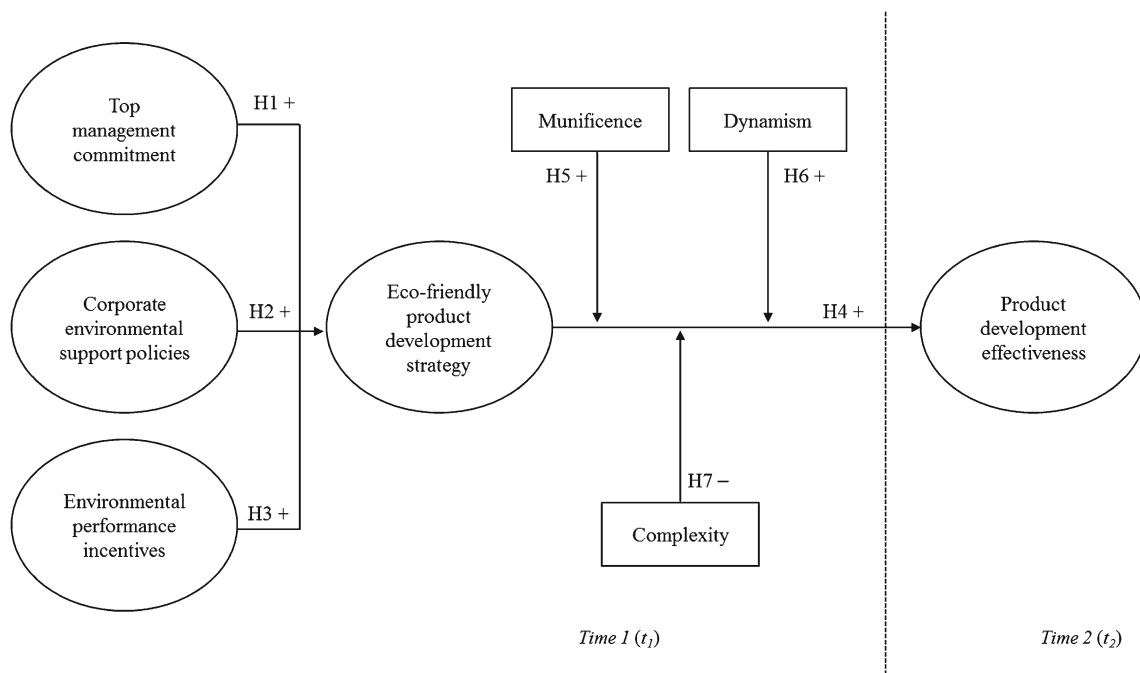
Top management commitment

H1 +

Corporate environmental support policies

H2 +

Environmental performance incentives

H3 +

Munificence

Dynamism

H5 +

H6 +

Eco-friendly product development strategy

H4 +

Product development effectiveness

H7 −

Complexity

Time 1 ($t_1$)

Time 2 ($t_2$)